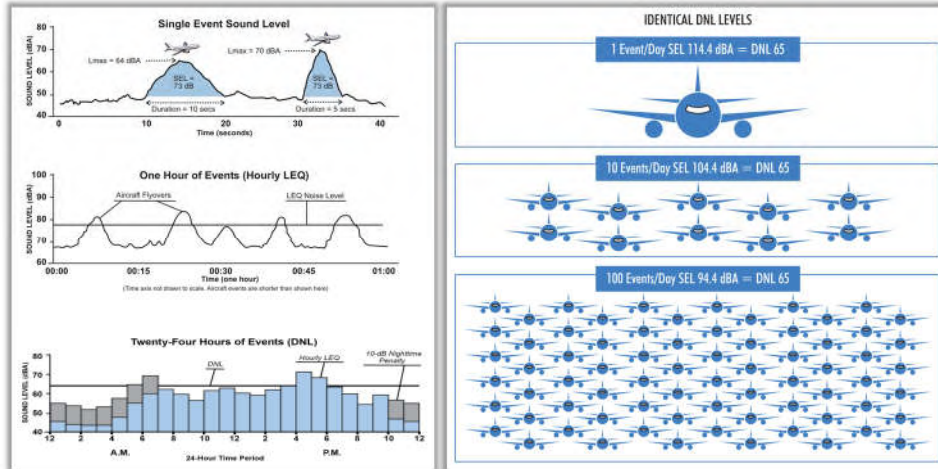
Single Event Sound Level

80
70
60
50
40
SOUND LEVEL (dBA)

Lmax = 64 dBA
Lmax = 70 dBA
SEL = 73 dB
SEL = 73 dB
Duration = 10 secs
Duration = 5 secs

0
10
20
30
40
Time (seconds)

One Hour of Events (Hourly LEQ)

100
90
80
70
60
SOUND LEVEL (dBA)

Aircraft Flyovers
LEQ Noise Level

00:00
00:15
00:30
00:45
01:00
Time (one hour)
(Time axis not drawn to scale. Aircraft events are shorter than shown here)

Twenty-Four Hours of Events (DNL)

80
70
60
50
40
SOUND LEVEL (dBA)

DNL
Hourly LEQ
10-dB Nighttime Penalty

12
2
4
6
8
10
12
2
4
6
8
10
12
A.M.
P.M.
24-Hour Time Period

IDENTICAL DNL LEVELS

1 Event/Day SEL 114.4 dBA = DNL 65

10 Events/Day SEL 104.4 dBA = DNL 65

100 Events/Day SEL 94.4 dBA = DNL 65